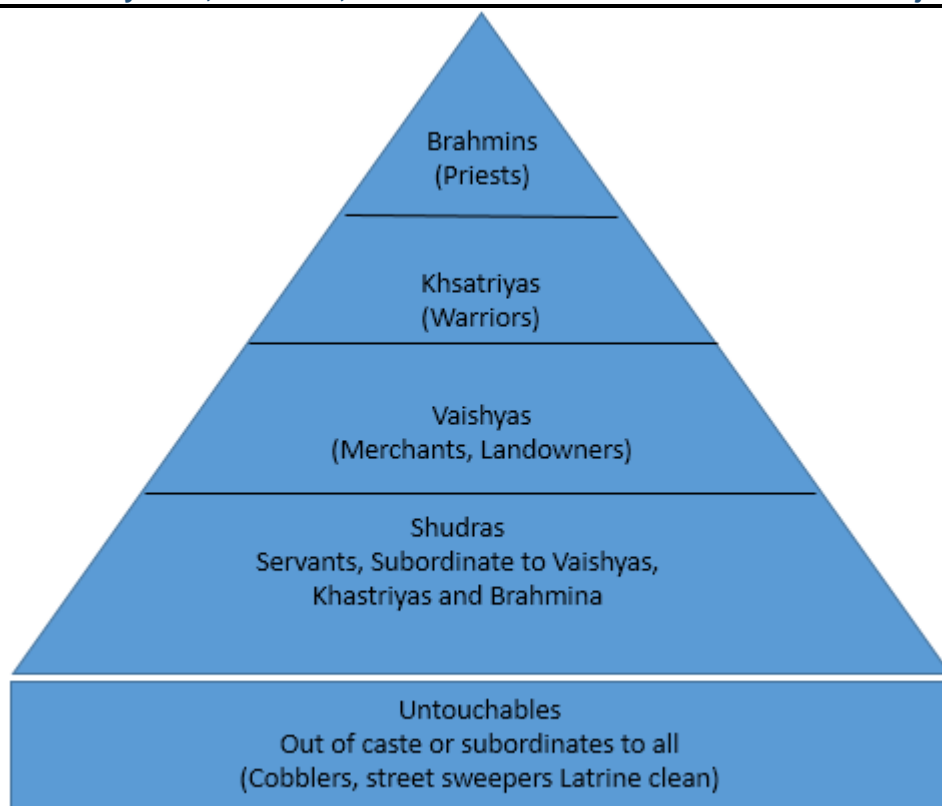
Brahmins
(Priests)

Khsatriyas
(Warriors)

Vaishyas
(Merchants, Landowners)

Shudras
Servants, Subordinate to Vaishyas, Khastriyas and Brahmina

Untouchables
Out of caste or subordinates to all
(Cobblers, street sweepers Latrine clean)